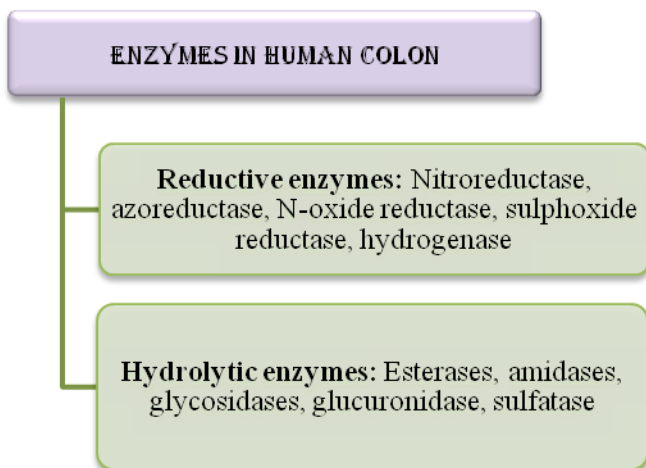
ENZYMES IN HUMAN COLON

**Reductive enzymes:** Nitroreductase, azoreductase, N-oxide reductase, sulphoxide reductase, hydrogenase

**Hydrolytic enzymes:** Esterases, amidases, glycosidases, glucuronidase, sulfatase